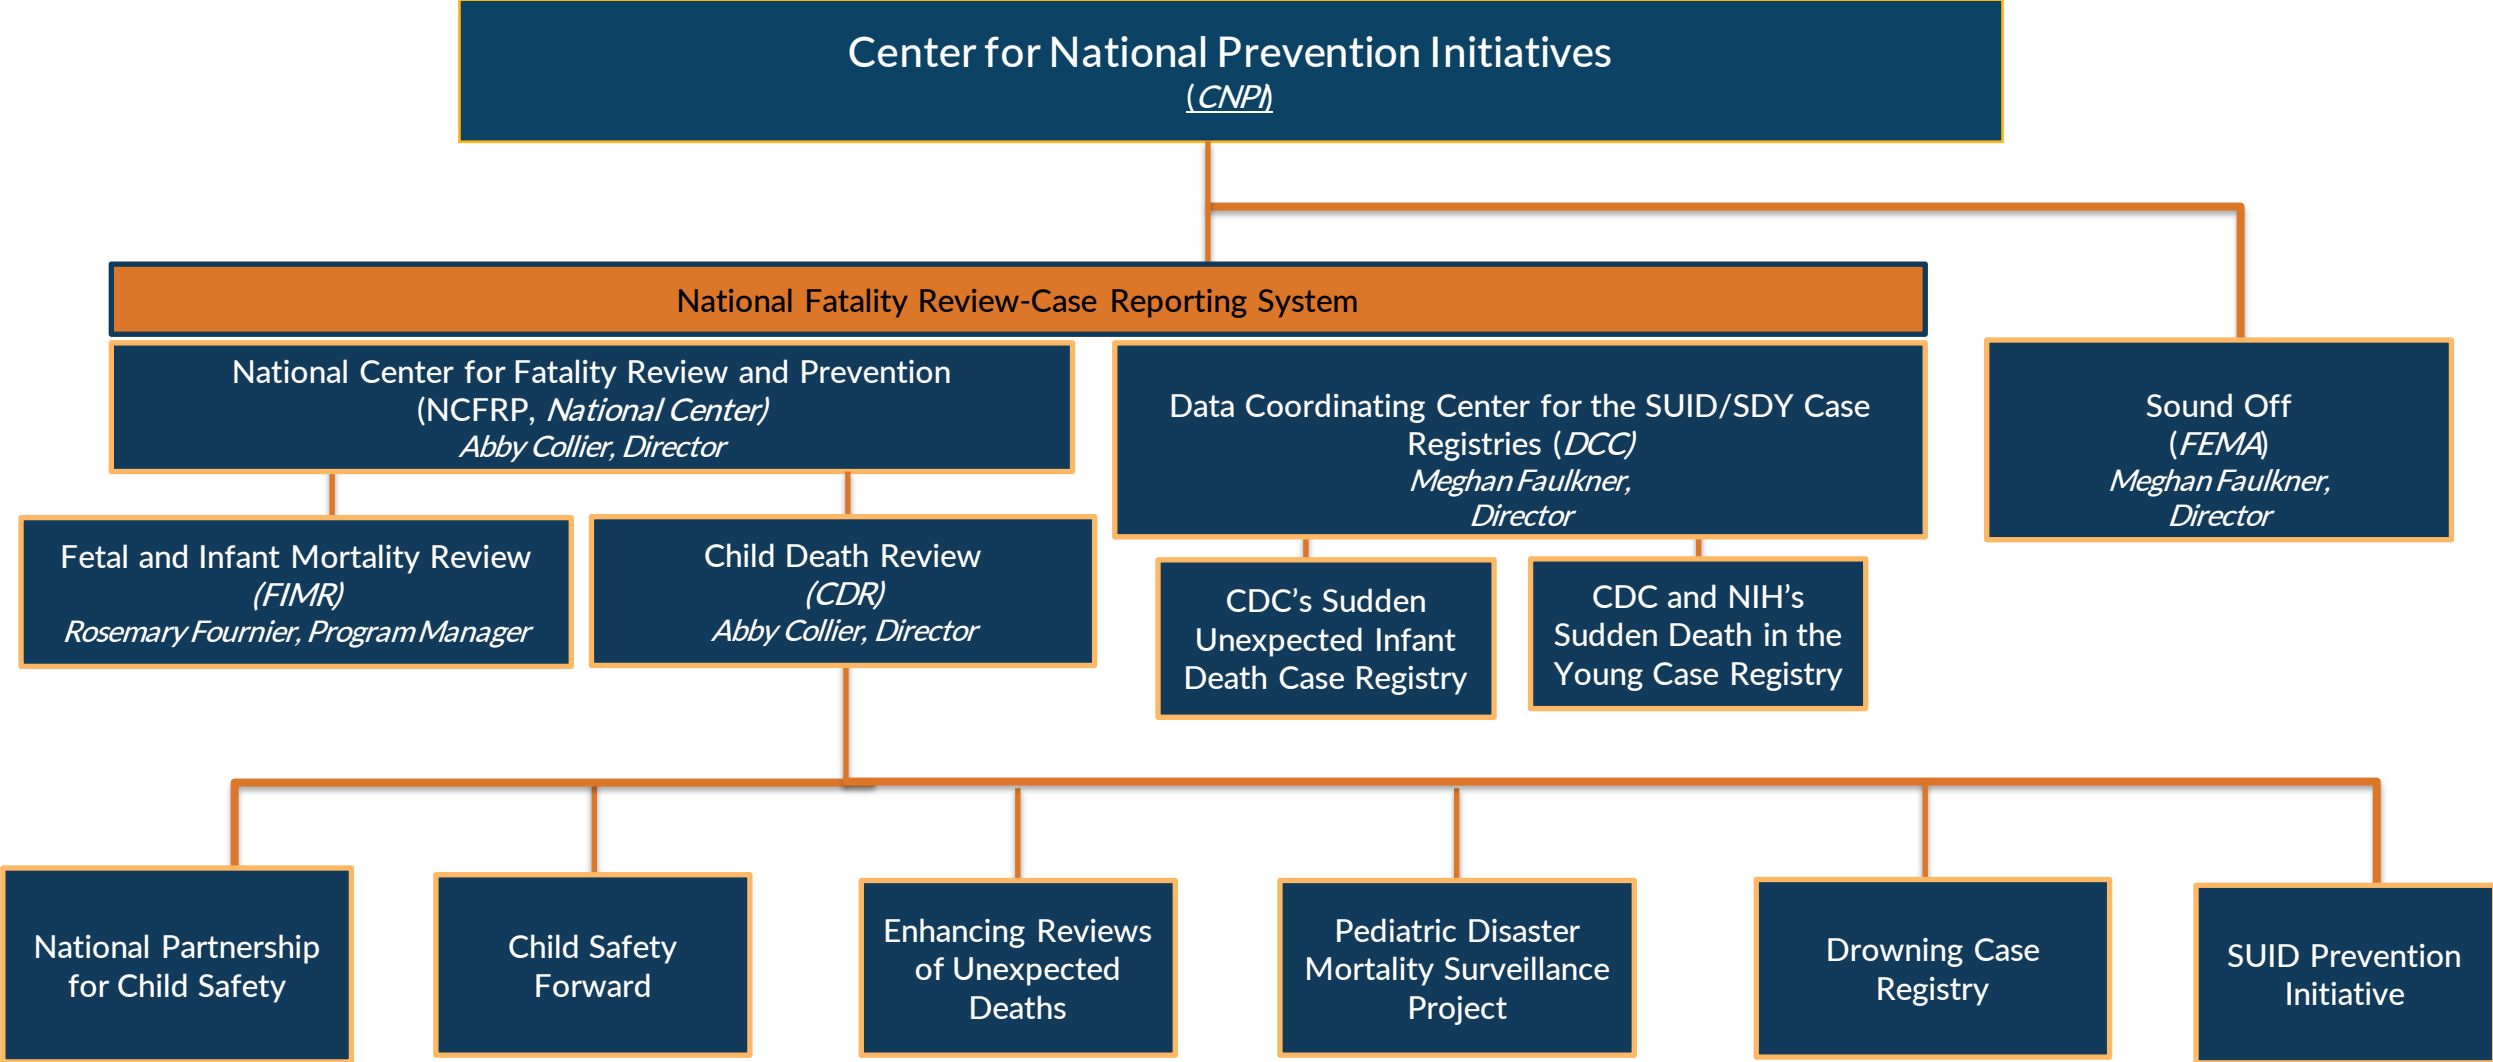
Center for National Prevention Initiatives
(CNPI)

National Fatality Review-Case Reporting System

National Center for Fatality Review and Prevention
(NCFRP, National Center)
Abby Collier, Director

Data Coordinating Center for the SUID/SDY Case Registries (DCC)
Meghan Faulkner,
Director

Sound Off
(FEMA)
Meghan Faulkner,
Director

Fetal and Infant Mortality Review
(FIMR)
Rosemary Fournier, Program Manager

Child Death Review
(CDR)
Abby Collier, Director

CDC's Sudden Unexpected Infant Death Case Registry

CDC and NIH's Sudden Death in the Young Case Registry

National Partnership for Child Safety

Child Safety Forward

Enhancing Reviews of Unexpected Deaths

Pediatric Disaster Mortality Surveillance Project

Drowning Case Registry

SUID Prevention Initiative